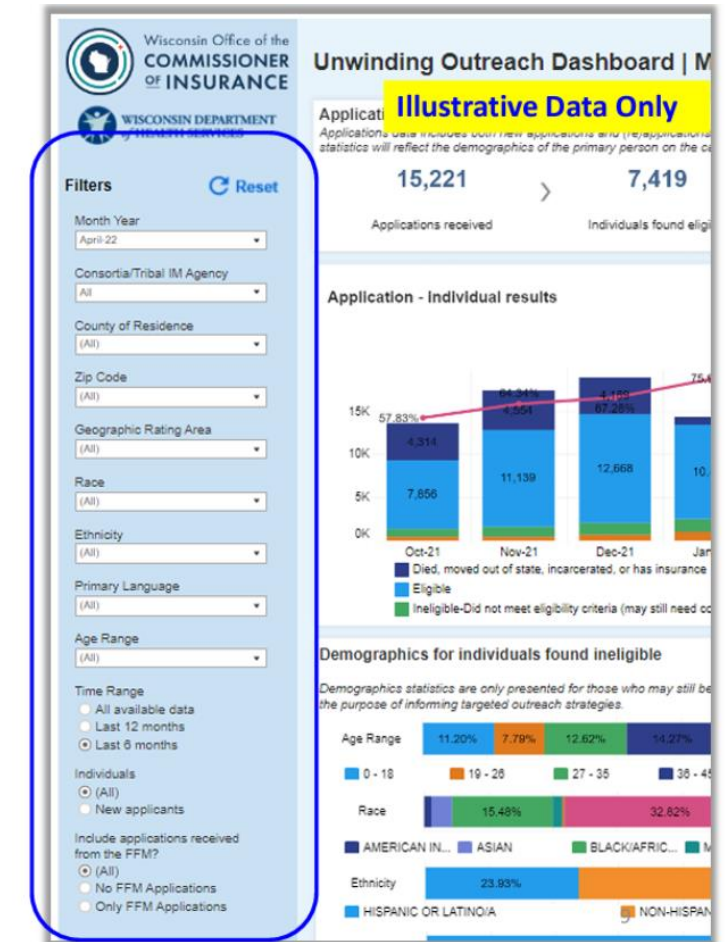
Wisconsin Office of the COMMISSIONER OF INSURANCE

WISCONSIN DEPARTMENT of HEALTH SERVICES

Unwinding Outreach Dashboard | M

Illustrative Data Only

Applicati

Applications data includes both new applications and (re)applications statistics will reflect the demographics of the primary person on the ca

15,221
Applications received

7,419
Individuals found eligi

Filters
Reset

Month Year
April-22

Consortia/Tribal IM Agency
All

County of Residence
(All)

Zip Code
(All)

Geographic Rating Area
(All)

Race
(All)

Ethnicity
(All)

Primary Language
(All)

Age Range
(All)

Time Range
All available data
Last 12 months
Last 6 months

Individuals
(All)
New applicants

Include applications received from the FFM?
(All)
No FFM Applications
Only FFM Applications

Application - Individual results

15K
10K
5K
0K

57.83%
4,314
7,656
Oct-21

64.34%
4,554
11,139
Nov-21

4,169
67.28%
12,668
Dec-21

75.
10.
Jan

Died, moved out of state, incarcerated, or has insurance
Eligible
Ineligible-Did not meet eligibility criteria (may still need co

Demographics for individuals found ineligible

Demographics statistics are only presented for those who may still be the purpose of informing targeted outreach strategies.

Age Range
11.20%
7.79%
12.62%
14.27%

0 - 18
19 - 26
27 - 35
36 - 4

Race
15.48%
32.82%

AMERICAN IN...
ASIAN
BLACK/AFRIC...
M

Ethnicity
23.93%

HISPANIC OR LATINO/A
NON-HISPAN